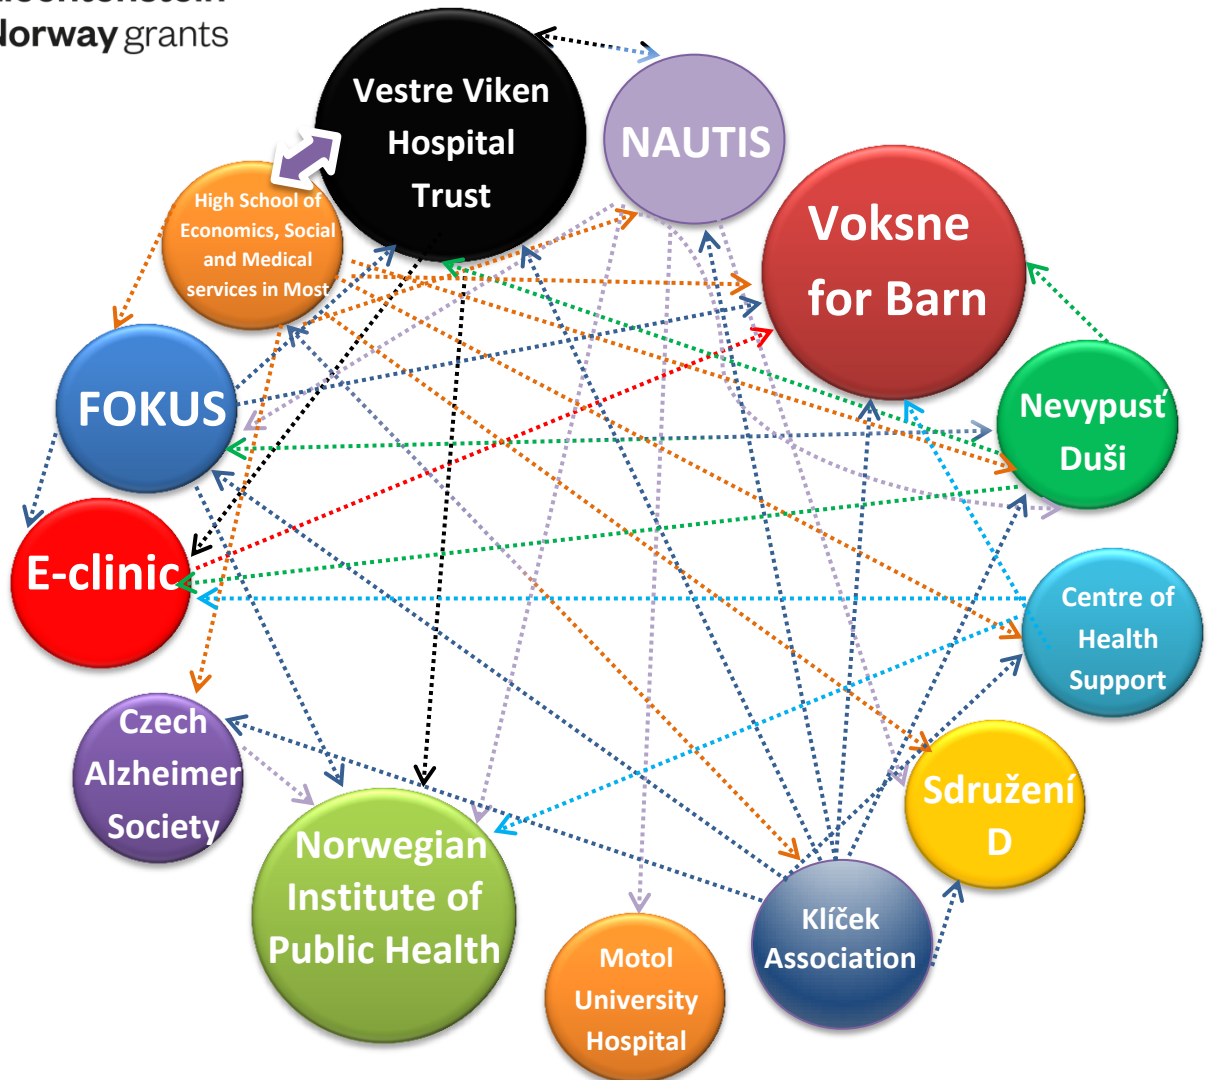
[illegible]
lorway grants

Vestre Viken Hospital Trust

NAUTIS

Voksne for Barn

High School of Economics, Social and Medical services in Most

FOKUS

Nevypusť Duši

E-clinic

Centre of Health Support

Czech Alzheimer Society

Sdružení D

Norwegian Institute of Public Health

Motol University Hospital

Klíček Association